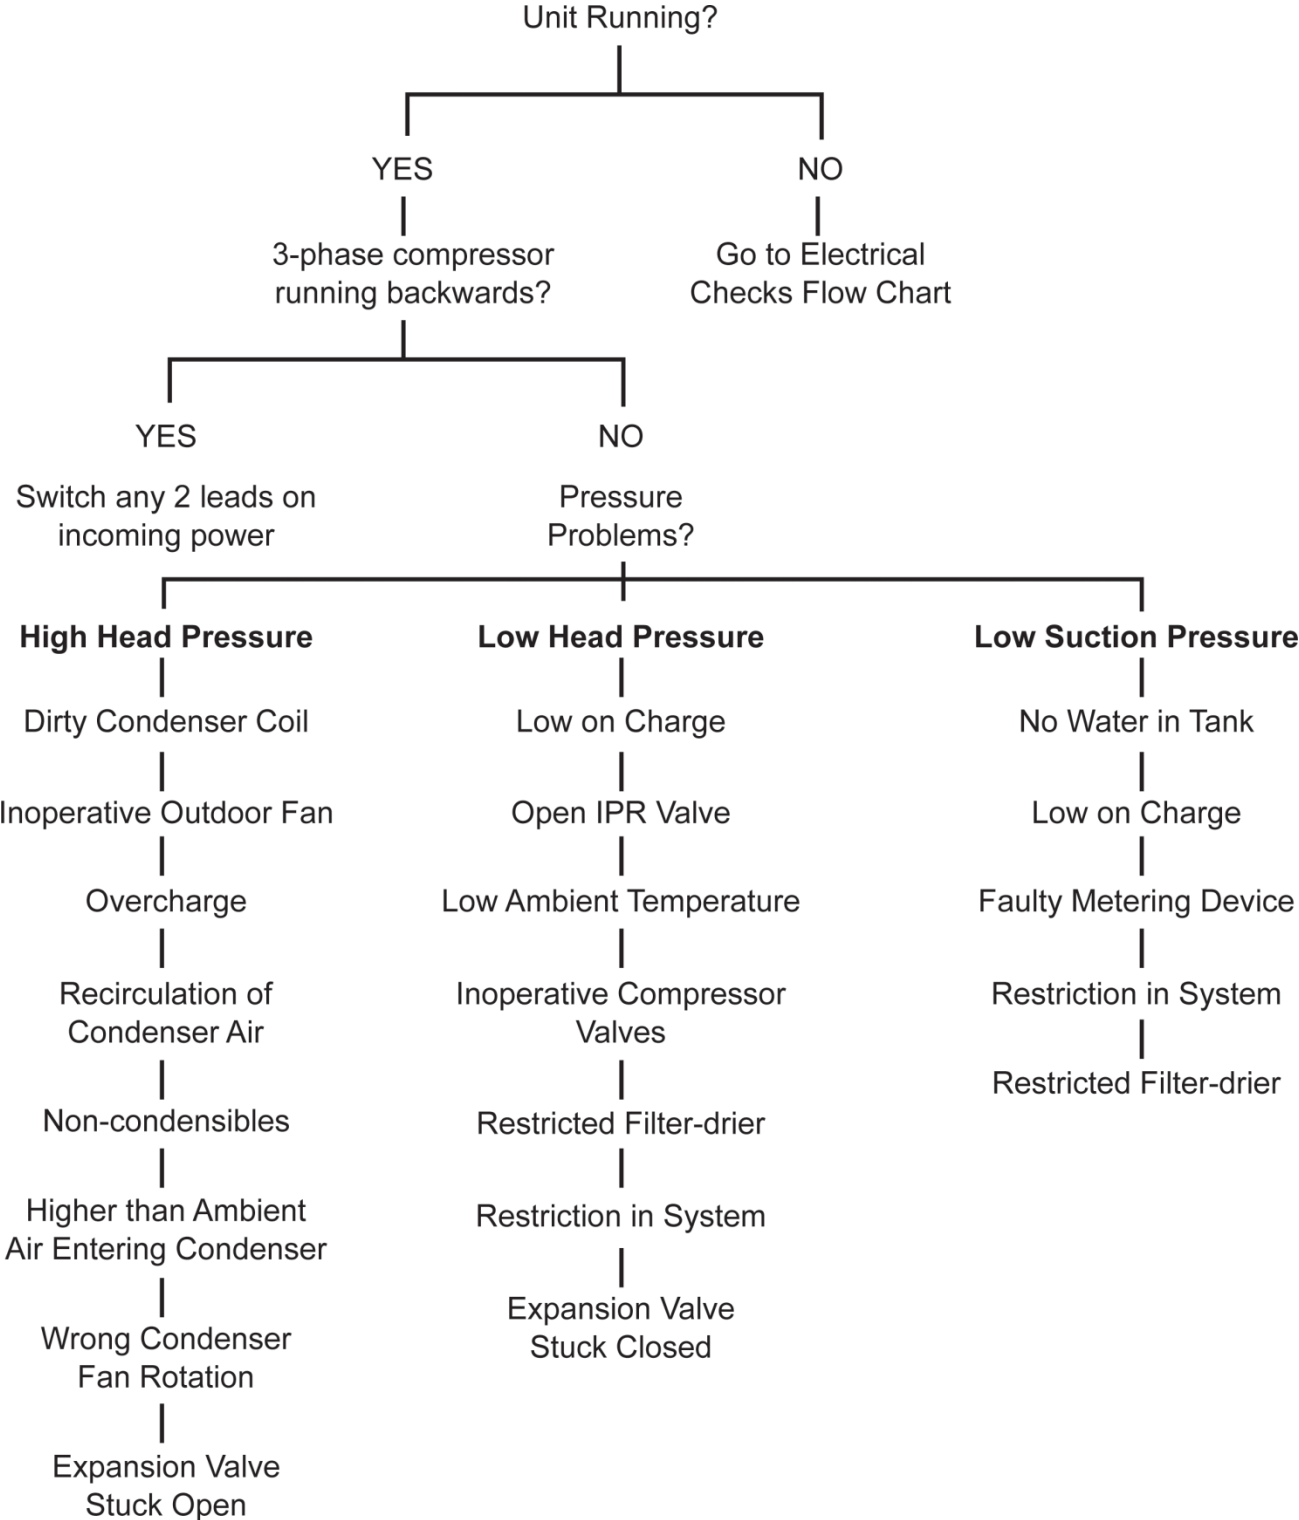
Unit Running?

YES

NO

3-phase compressor running backwards?

Go to Electrical Checks Flow Chart

YES

NO

Switch any 2 leads on incoming power

Pressure Problems?

**High Head Pressure**

Dirty Condenser Coil

Inoperative Outdoor Fan

Overcharge

Recirculation of Condenser Air

Non-condensibles

Higher than Ambient Air Entering Condenser

Wrong Condenser Fan Rotation

Expansion Valve Stuck Open

**Low Head Pressure**

Low on Charge

Open IPR Valve

Low Ambient Temperature

Inoperative Compressor Valves

Restricted Filter-drier

Restriction in System

Expansion Valve Stuck Closed

**Low Suction Pressure**

No Water in Tank

Low on Charge

Faulty Metering Device

Restriction in System

Restricted Filter-drier